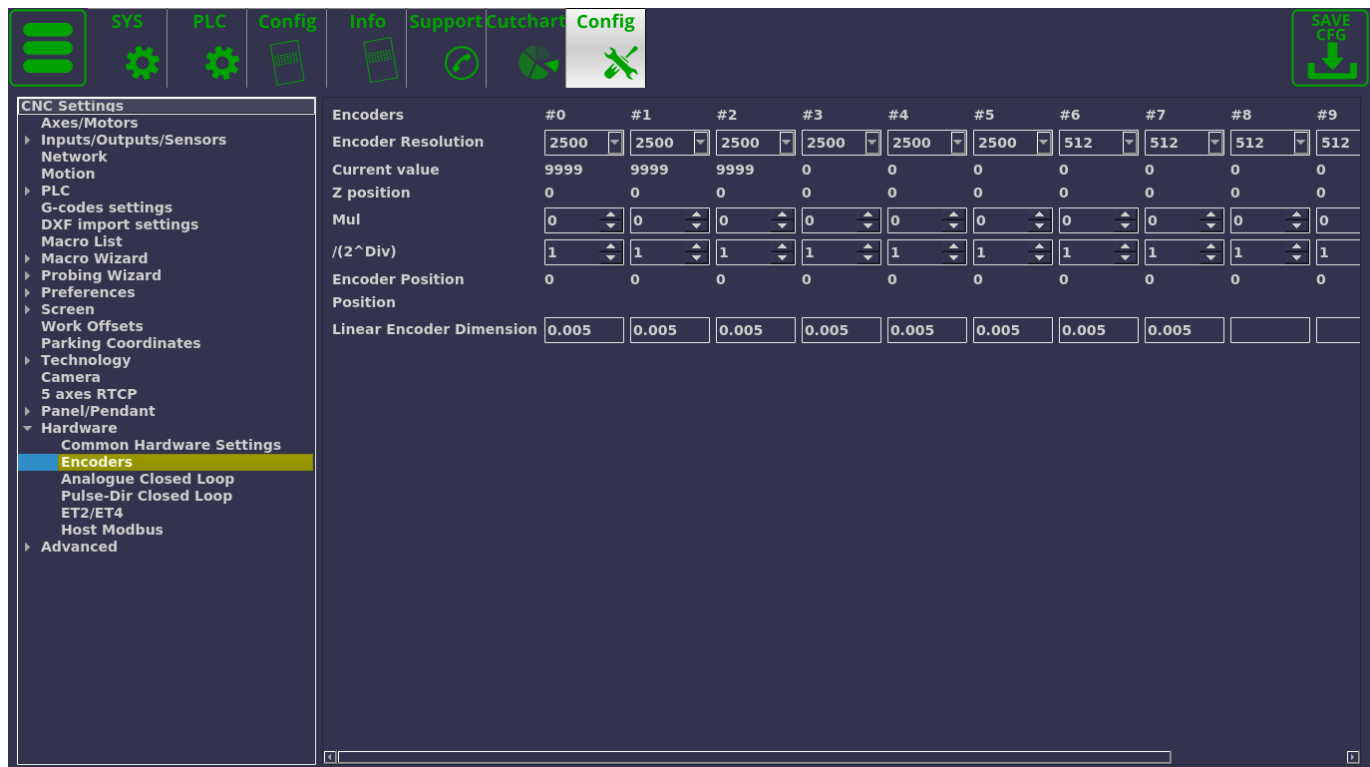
SYS PLC Config Info Support Cutchart Config

SAVE CFG

CNC Settings
Axes/Motors
Inputs/Outputs/Sensors
Network
Motion
PLC
G-codes settings
DXF import settings
Macro List
Macro Wizard
Probing Wizard
Preferences
Screen
Work Offsets
Parking Coordinates
Technology
Camera
5 axes RTCP
Panel/Pendant
Hardware
Common Hardware Settings
Encoders
Analogue Closed Loop
Pulse-Dir Closed Loop
ET2/ET4
Host Modbus
Advanced

| Encoders | #0 | #1 | #2 | #3 | #4 | #5 | #6 | #7 | #8 | #9 |
|---|---|---|---|---|---|---|---|---|---|---|
| Encoder Resolution | 2500 | 2500 | 2500 | 2500 | 2500 | 2500 | 512 | 512 | 512 | 512 |
| Current value | 9999 | 9999 | 9999 | 0 | 0 | 0 | 0 | 0 | 0 | 0 |
| Z position | 0 | 0 | 0 | 0 | 0 | 0 | 0 | 0 | 0 | 0 |
| Mul | 0 | 0 | 0 | 0 | 0 | 0 | 0 | 0 | 0 | 0 |
| /(2^Div) | 1 | 1 | 1 | 1 | 1 | 1 | 1 | 1 | 1 | 1 |
| Encoder Position | 0 | 0 | 0 | 0 | 0 | 0 | 0 | 0 | 0 | 0 |
| Position | | | | | | | | | | |
| Linear Encoder Dimension | 0.005 | 0.005 | 0.005 | 0.005 | 0.005 | 0.005 | 0.005 | 0.005 | | |